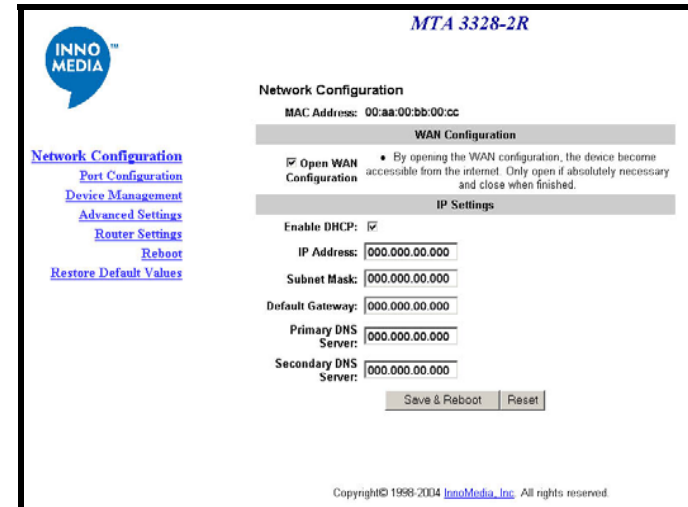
INNO MEDIA ™

MTA 3328-2R

Network Configuration

MAC Address: 00:aa:00:bb:00:cc

WAN Configuration

☑ Open WAN Configuration

• By opening the WAN configuration, the device become accessible from the internet. Only open if absolutely necessary and close when finished.

IP Settings

Enable DHCP: ☑

IP Address: 000.000.00.000

Subnet Mask: 000.000.00.000

Default Gateway: 000.000.00.000

Primary DNS Server: 000.000.00.000

Secondary DNS Server: 000.000.00.000

Save & Reboot | Reset

Network Configuration
Port Configuration
Device Management
Advanced Settings
Router Settings
Reboot
Restore Default Values

Copyright© 1998-2004 InnoMedia, Inc. All rights reserved.